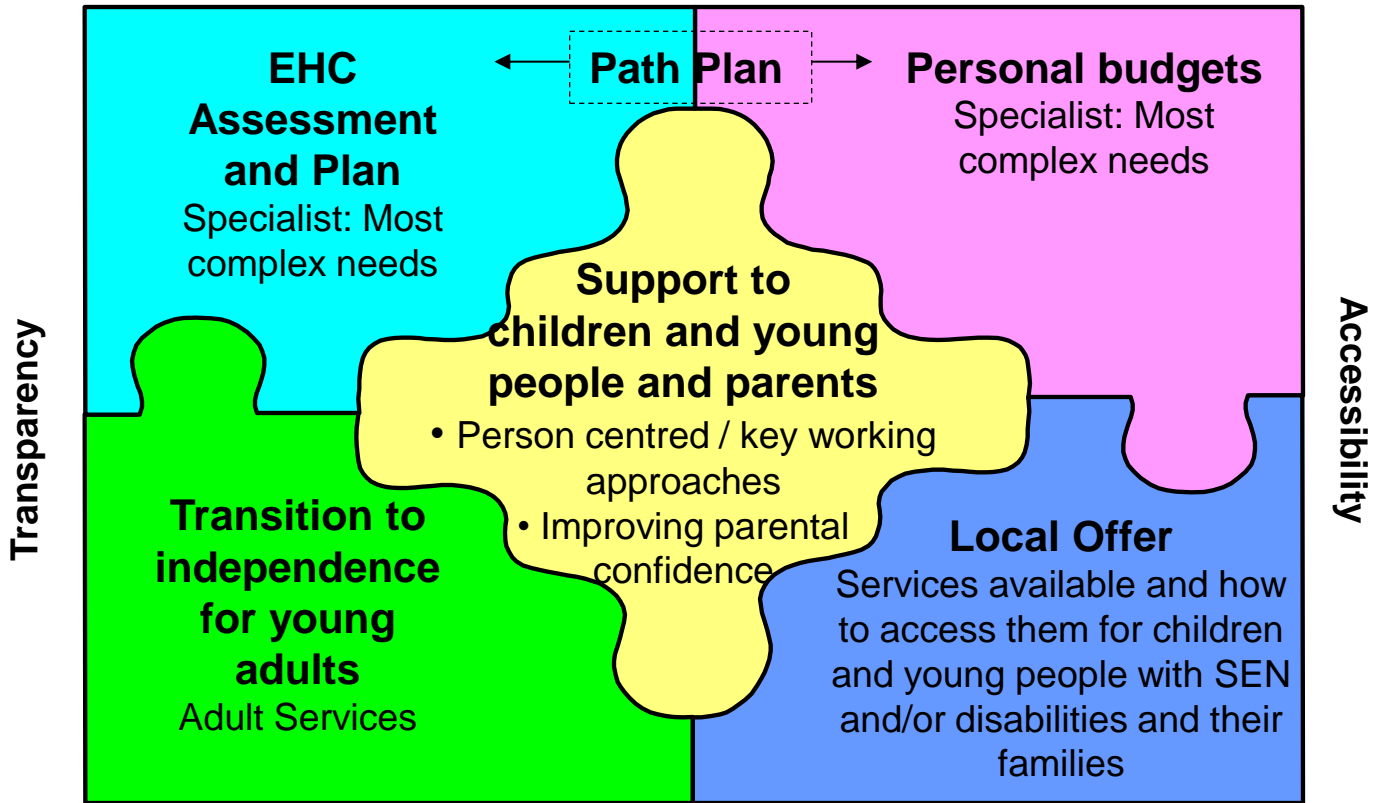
Path Plan

EHC Assessment and Plan
Specialist: Most complex needs

Personal budgets
Specialist: Most complex needs

Transparency

Support to children and young people and parents
• Person centred / key working approaches
• Improving parental confidence

Accessibility

Transition to independence for young adults
Adult Services

Local Offer
Services available and how to access them for children and young people with SEN and/or disabilities and their families